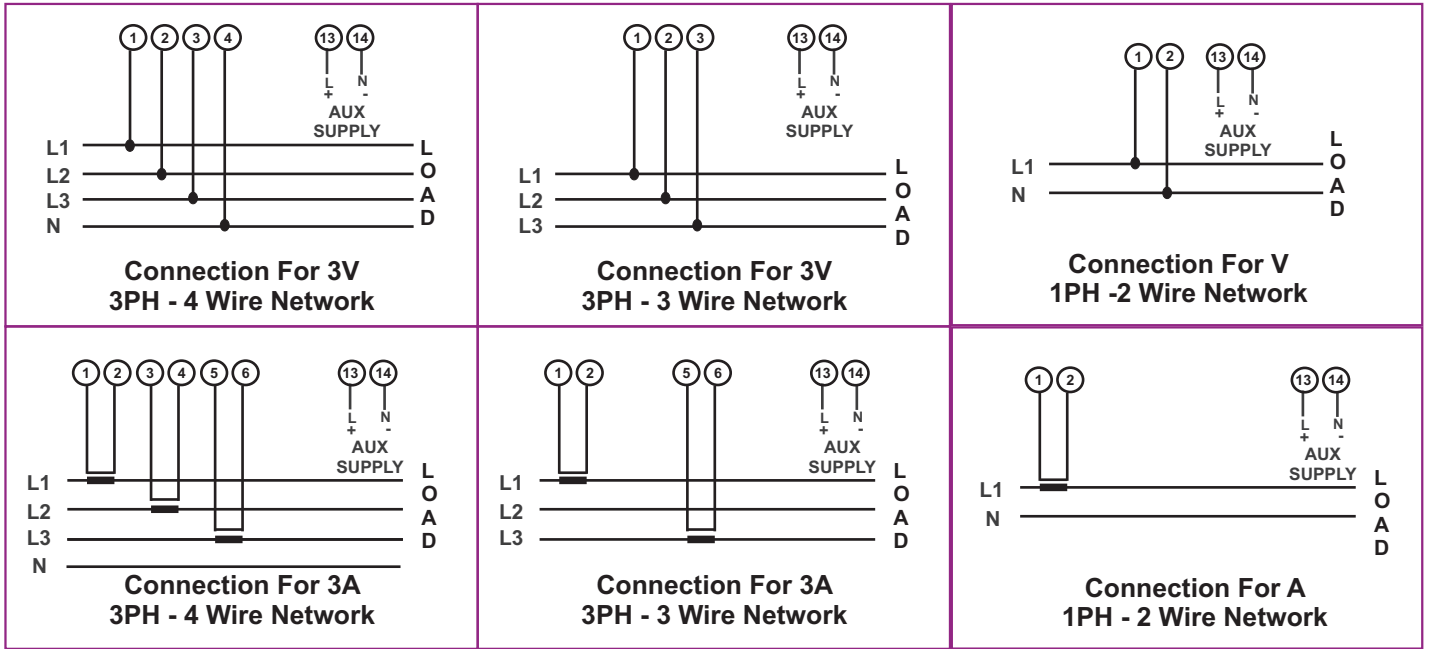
1 2 3 4
13 14
L +
N -
AUX SUPPLY
L1
L2
L3
N
L O A D
Connection For 3V
3PH - 4 Wire Network

1 2 3
13 14
L +
N -
AUX SUPPLY
L1
L2
L3
L O A D
Connection For 3V
3PH - 3 Wire Network

1 2
13 14
L +
N -
AUX SUPPLY
L1
N
L O A D
Connection For V
1PH -2 Wire Network

1 2 3 4 5 6
13 14
L +
N -
AUX SUPPLY
L1
L2
L3
N
L O A D
Connection For 3A
3PH - 4 Wire Network

1 2 5 6
13 14
L +
N -
AUX SUPPLY
L1
L2
L3
L O A D
Connection For 3A
3PH - 3 Wire Network

1 2
13 14
L +
N -
AUX SUPPLY
L1
N
L O A D
Connection For A
1PH - 2 Wire Network